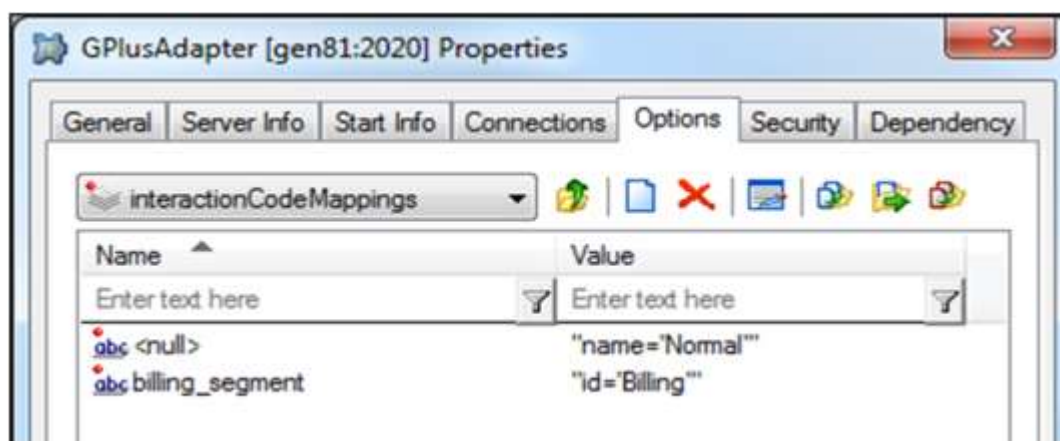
GPlusAdapter [gen81:2020] Properties

General | Server Info | Start Info | Connections | Options | Security | Dependency

interactionCodeMappings

| Name | Value |
|---|---|
| Enter text here | Enter text here |
| abc <null> | "name='Normal'" |
| abc billing_segment | "id='Billing'" |